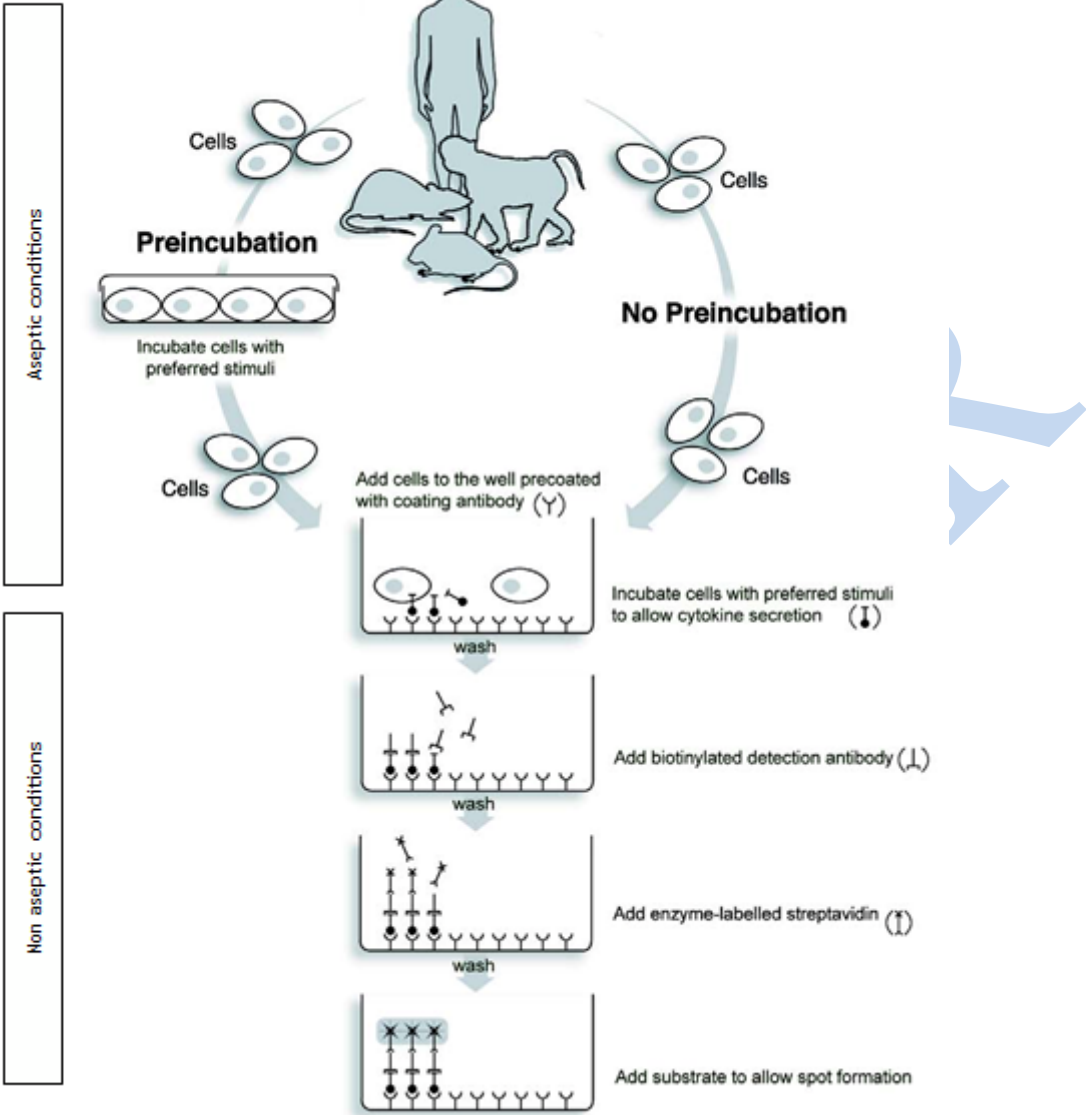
Aseptic conditions

Non aseptic conditions

Cells

Preincubation

Incubate cells with preferred stimuli

Cells

Cells

No Preincubation

Cells

Add cells to the well precoated with coating antibody (Y)

Incubate cells with preferred stimuli to allow cytokine secretion

wash

Add biotinylated detection antibody

wash

Add enzyme-labelled streptavidin

wash

Add substrate to allow spot formation